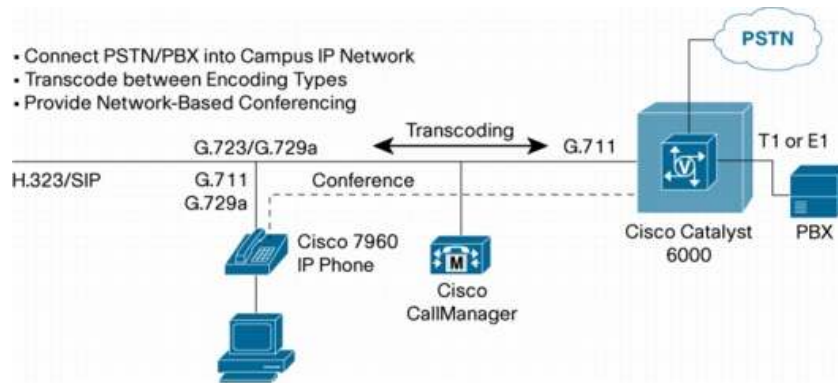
• Connect PSTN/PBX into Campus IP Network
• Transcode between Encoding Types
• Provide Network-Based Conferencing

PSTN

G.723/G.729a

Transcoding

G.711

T1 or E1

H.323/SIP

G.711
G.729a

Conference

Cisco 7960
IP Phone

M

Cisco
CallManager

Cisco Catalyst
6000

PBX